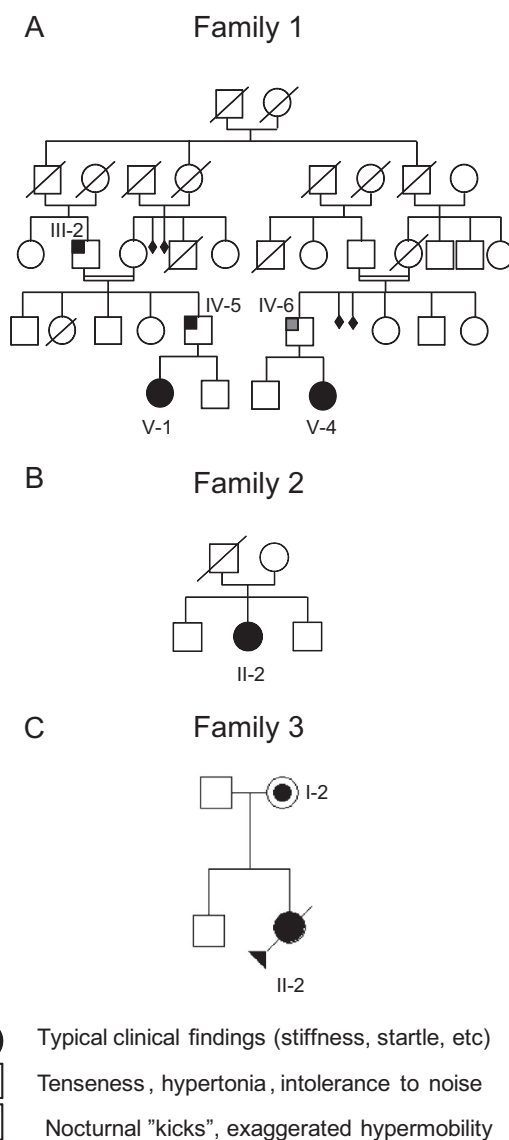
A Family 1

III-2

IV-5 IV-6

V-1 V-4

B Family 2

II-2

C Family 3

I-2

II-2

Typical clinical findings (stiffness, startle, etc)

Tenseness, hypertonia, intolerance to noise

Nocturnal "kicks", exaggerated hypermobility